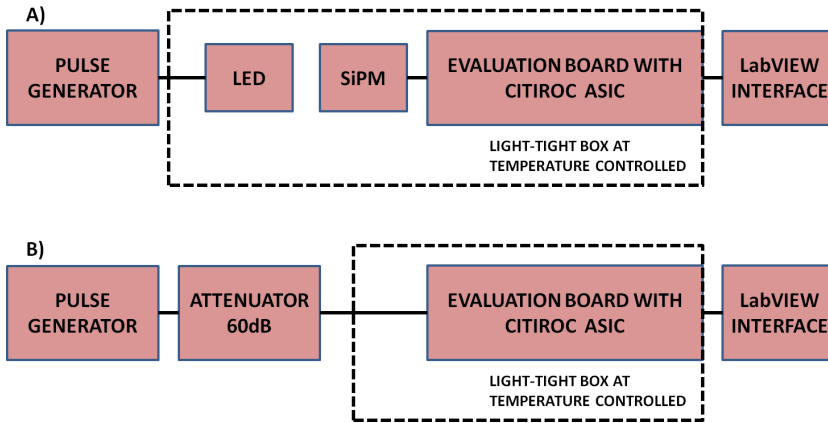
A)

PULSE GENERATOR

LED

SiPM

EVALUATION BOARD WITH CITIROC ASIC

LabVIEW INTERFACE

LIGHT-TIGHT BOX AT TEMPERATURE CONTROLLED

B)

PULSE GENERATOR

ATTENUATOR 60dB

EVALUATION BOARD WITH CITIROC ASIC

LabVIEW INTERFACE

LIGHT-TIGHT BOX AT TEMPERATURE CONTROLLED